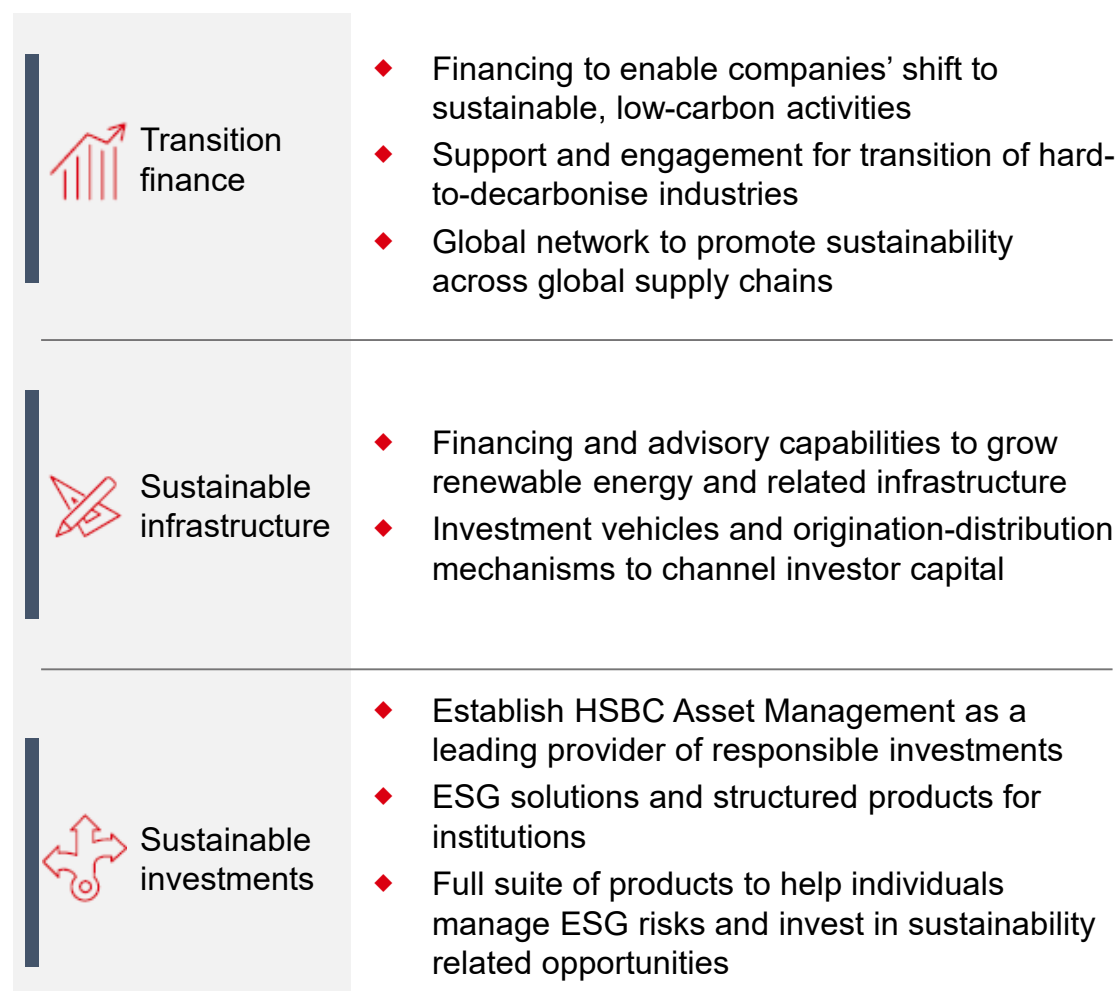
Transition finance

- Financing to enable companies' shift to sustainable, low-carbon activities
- Support and engagement for transition of hard-to-decarbonise industries
- Global network to promote sustainability across global supply chains

Sustainable infrastructure

- Financing and advisory capabilities to grow renewable energy and related infrastructure
- Investment vehicles and origination-distribution mechanisms to channel investor capital

Sustainable investments

- Establish HSBC Asset Management as a leading provider of responsible investments
- ESG solutions and structured products for institutions
- Full suite of products to help individuals manage ESG risks and invest in sustainability related opportunities